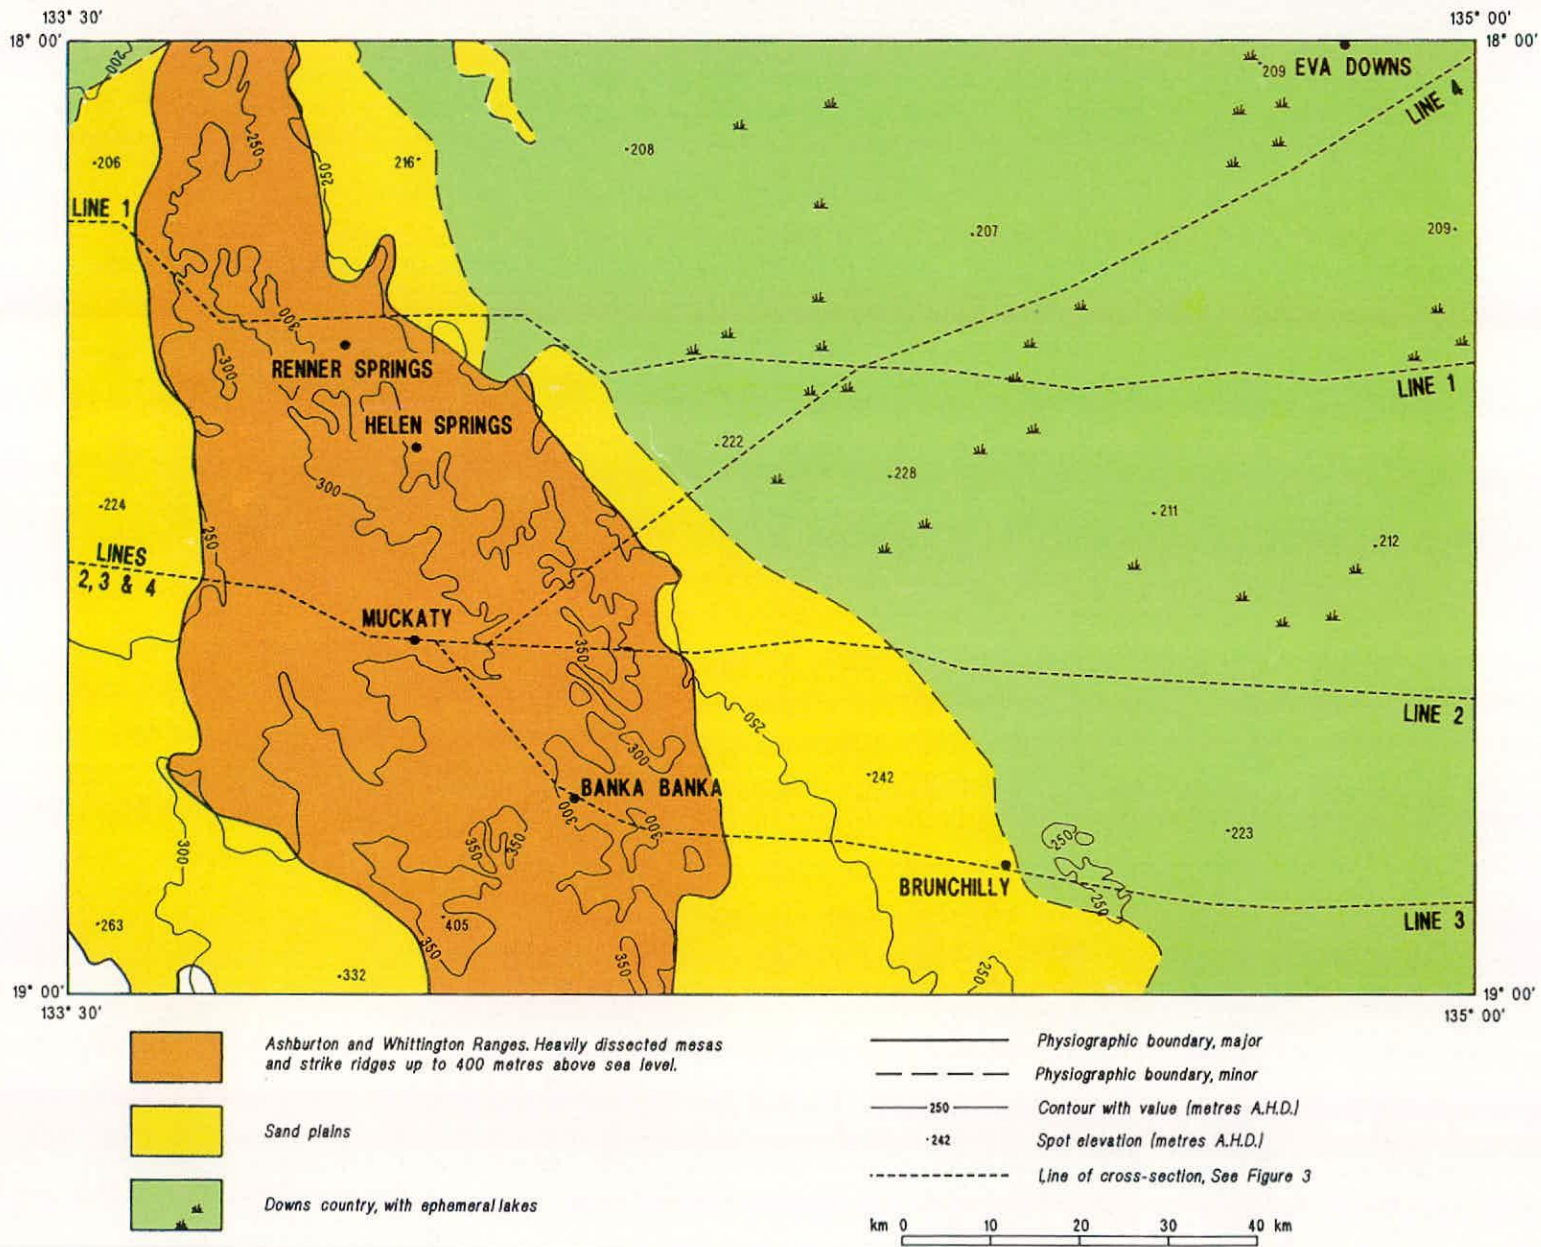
133° 30'
18° 00'
135° 00'
18° 00'

200
EVA DOWNS
209
LINE 4
·206
216·
·208
250
250
LINE 1
·207
209·
300
RENNER SPRINGS
300
HELEN SPRINGS
LINE 1
·222
300
·228
·224
·211
250
LINES 2, 3 & 4
·212
MUCKATY
350
250
LINE 2
300
·242
BANKA BANKA
300
300
350
250
·223
300
BRUNCHILLY
250
·263
·405
LINE 3
350
350
·332
250
19° 00'
133° 30'
19° 00'
135° 00'

Ashburton and Whittington Ranges. Heavily dissected mesas and strike ridges up to 400 metres above sea level.

Sand plains

Downs country, with ephemeral lakes

Physiographic boundary, major

Physiographic boundary, minor

250 Contour with value (metres A.H.D.)

·242 Spot elevation (metres A.H.D.)

Line of cross-section, See Figure 3

km 0 10 20 30 40 km